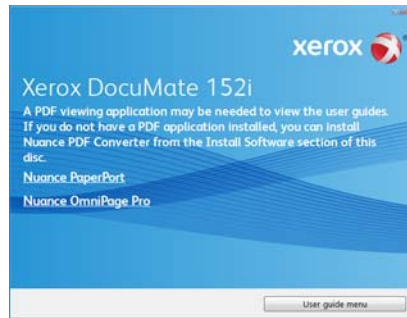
xerox

Xerox DocuMate 152i

A PDF viewing application may be needed to view the user guides. If you do not have a PDF application installed, you can install Nuance PDF Converter from the Install Software section of this disc.

Nuance PaperPort

Nuance OmniPage Pro

User guide menu